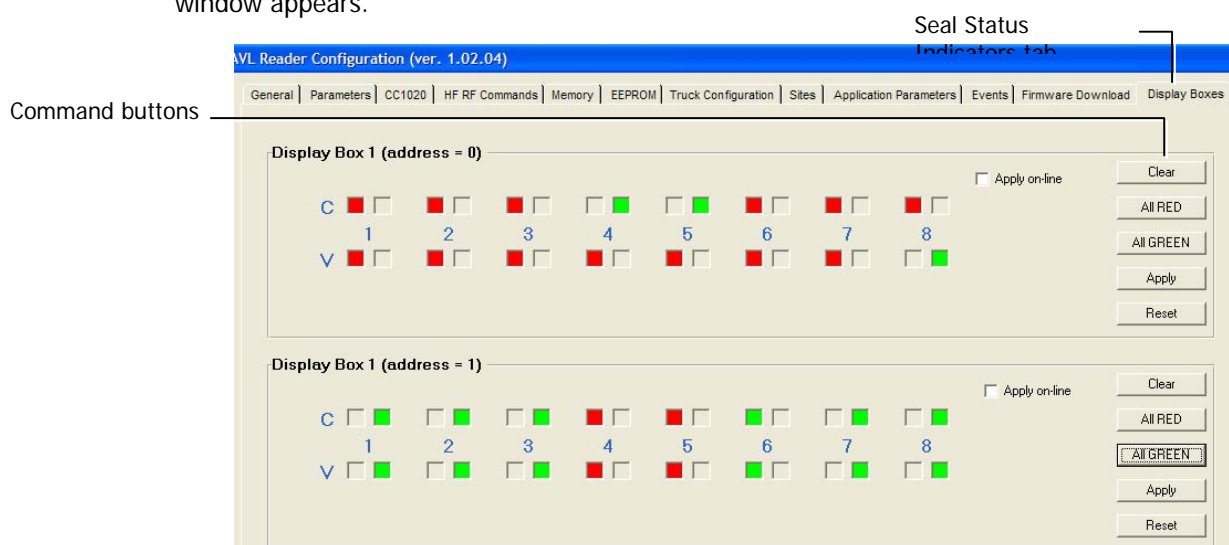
window appears.

Seal Status Indicators tab

AVL Reader Configuration (ver. 1.02.04)

General | Parameters | CC1020 | HF RF Commands | Memory | EEPROM | Truck Configuration | Sites | Application Parameters | Events | Firmware Download | Display Boxes

Command buttons

Display Box 1 (address = 0)

Apply on-line

Clear

All RED

All GREEN

Apply

Reset

C

1 2 3 4 5 6 7 8

V

Display Box 1 (address = 1)

Apply on-line

Clear

All RED

All GREEN

Apply

Reset

C

1 2 3 4 5 6 7 8

V